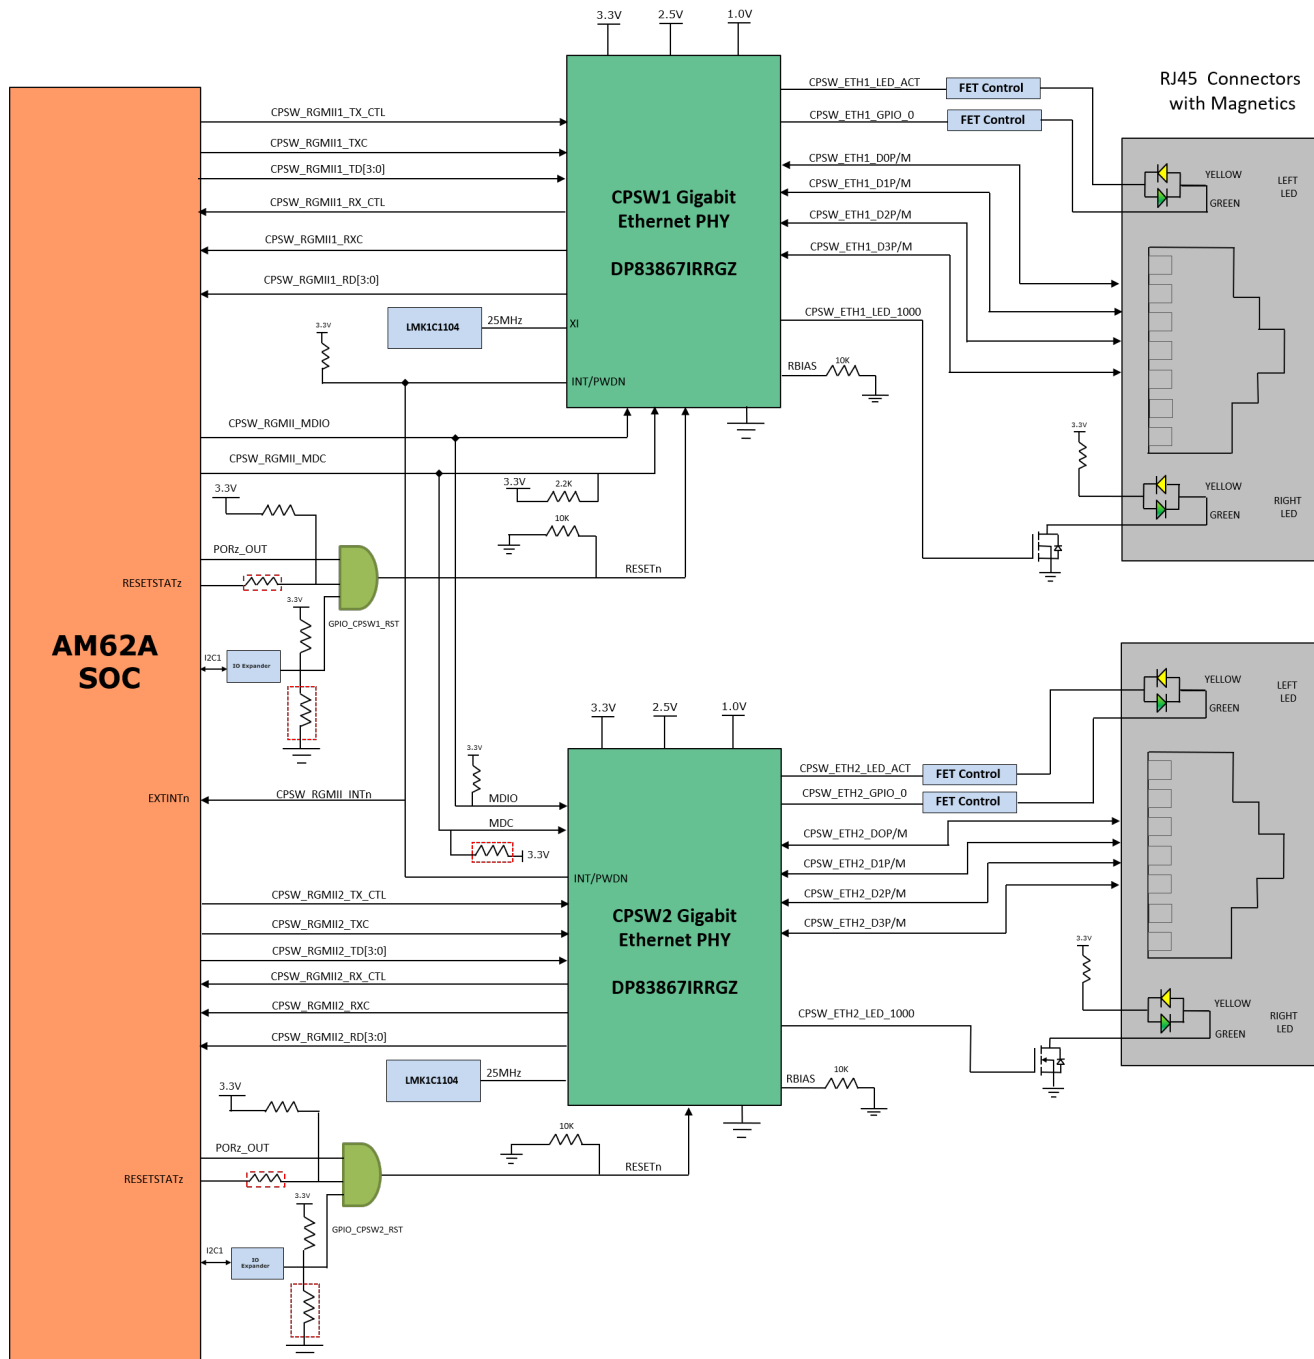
3.3V 2.5V 1.0V

RJ45 Connectors with Magnetics

CPSW_ETH1_LED_ACT
FET Control
CPSW_ETH1_GPIO_0
FET Control
CPSW_ETH1_D0P/M
CPSW_ETH1_D1P/M
CPSW_ETH1_D2P/M
CPSW_ETH1_D3P/M
CPSW_ETH1_LED_1000
RBIAS 10K

YELLOW GREEN LEFT LED
YELLOW GREEN RIGHT LED
3.3V

CPSW_RGMII1_TX_CTL
CPSW_RGMII1_TXC
CPSW_RGMII1_TD[3:0]
CPSW_RGMII1_RX_CTL
CPSW_RGMII1_RXC
CPSW_RGMII1_RD[3:0]

CPSW1 Gigabit Ethernet PHY

DP83867IRRGZ

LMK1C1104 25MHz XI
3.3V
INT/PWDN

CPSW_RGMII_MDIO
CPSW_RGMII_MDC
3.3V 2.2K
10K
3.3V
PORz_OUT
RESETSTATz
RESETn
3.3V
GPIO_CPSW1_RST
I2C1 IO Expander

AM62A SOC

3.3V 2.5V 1.0V
3.3V
EXTINTn
CPSW_RGMII_INTn
MDIO
MDC
3.3V
INT/PWDN

CPSW_ETH2_LED_ACT
FET Control
CPSW_ETH2_GPIO_0
FET Control
CPSW_ETH2_DOP/M
CPSW_ETH2_D1P/M
CPSW_ETH2_D2P/M
CPSW_ETH2_D3P/M
CPSW_ETH2_LED_1000
RBIAS 10K

YELLOW GREEN LEFT LED
3.3V
YELLOW GREEN RIGHT LED

CPSW_RGMII2_TX_CTL
CPSW_RGMII2_TXC
CPSW_RGMII2_TD[3:0]
CPSW_RGMII2_RX_CTL
CPSW_RGMII2_RXC
CPSW_RGMII2_RD[3:0]

CPSW2 Gigabit Ethernet PHY

DP83867IRRGZ

LMK1C1104 25MHz
3.3V
10K
PORz_OUT
RESETSTATz
RESETn
3.3V
GPIO_CPSW2_RST
I2C1 IO Expander